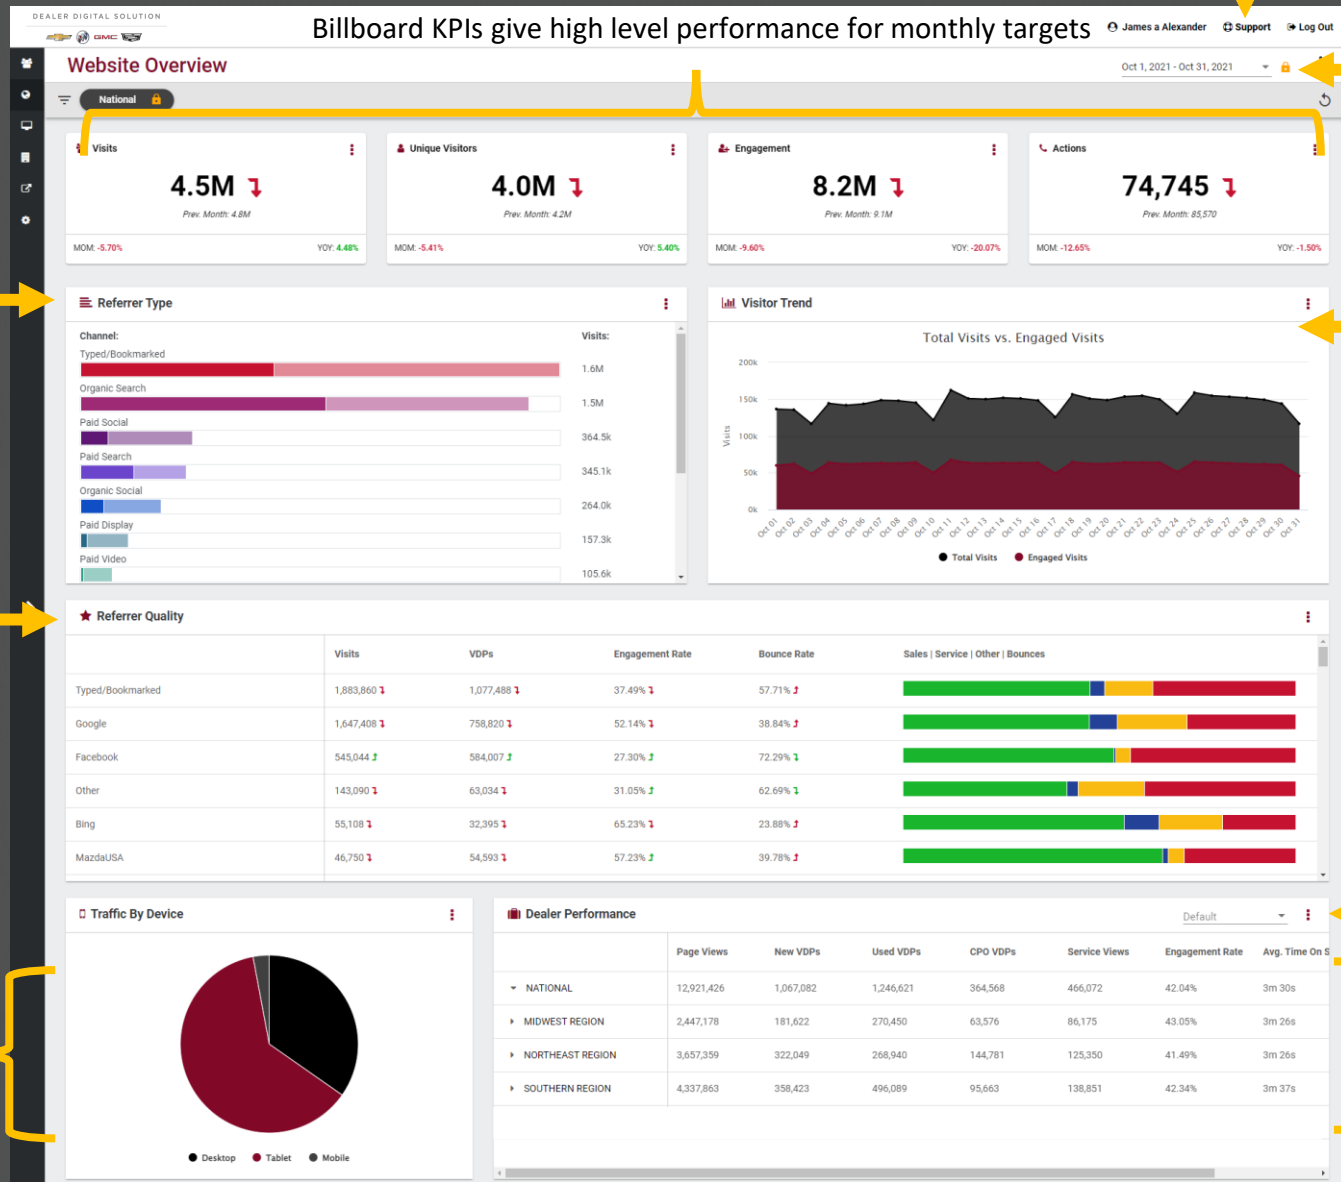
DEALER DIGITAL SOLUTION

GMC

Billboard KPIs give high level performance for monthly targets

James a Alexander Support Log Out

Website Overview

Oct 1, 2021 - Oct 31, 2021

National

Visits
4.5M
Prev. Month: 4.8M
MOM: -5.70% YOY: 4.48%

Unique Visitors
4.0M
Prev. Month: 4.2M
MOM: -5.41% YOY: 5.40%

Engagement
8.2M
Prev. Month: 9.1M
MOM: -9.60% YOY: -20.07%

Actions
74,745
Prev. Month: 85,570
MOM: -12.65% YOY: -1.50%

Referrer Type

Channel: Visits:
Typed/Bookmarked 1.6M
Organic Search 1.5M
Paid Social 364.5k
Paid Search 345.1k
Organic Social 264.0k
Paid Display 157.3k
Paid Video 105.6k

Visitor Trend

Total Visits vs. Engaged Visits

200k
150k
100k
50k
0k
Visits

Oct 01 Oct 02 Oct 03 Oct 04 Oct 05 Oct 06 Oct 07 Oct 08 Oct 09 Oct 10 Oct 11 Oct 12 Oct 13 Oct 14 Oct 15 Oct 16 Oct 17 Oct 18 Oct 19 Oct 20 Oct 21 Oct 22 Oct 23 Oct 24 Oct 25 Oct 26 Oct 27 Oct 28 Oct 29 Oct 30 Oct 31

Total Visits Engaged Visits

Referrer Quality

| | Visits | VDPs | Engagement Rate | Bounce Rate | Sales \| Service \| Other \| Bounces |
|---|---|---|---|---|---|
| Typed/Bookmarked | 1,883,860 | 1,077,488 | 37.49% | 57.71% | |
| Google | 1,647,408 | 758,820 | 52.14% | 38.84% | |
| Facebook | 545,044 | 584,007 | 27.30% | 72.29% | |
| Other | 143,090 | 63,034 | 31.05% | 62.69% | |
| Bing | 55,108 | 32,395 | 65.23% | 23.88% | |
| MazdaUSA | 46,750 | 54,593 | 57.23% | 39.78% | |

Traffic By Device

Desktop Tablet Mobile

Dealer Performance

Default

| | Page Views | New VDPs | Used VDPs | CPO VDPs | Service Views | Engagement Rate | Avg. Time On S |
|---|---|---|---|---|---|---|---|
| NATIONAL | 12,921,426 | 1,067,082 | 1,246,621 | 364,568 | 466,072 | 42.04% | 3m 30s |
| MIDWEST REGION | 2,447,178 | 181,622 | 270,450 | 63,576 | 86,175 | 43.05% | 3m 26s |
| NORTHEAST REGION | 3,657,359 | 322,049 | 268,940 | 144,781 | 125,350 | 41.49% | 3m 26s |
| SOUTHERN REGION | 4,337,863 | 358,423 | 496,089 | 95,663 | 138,851 | 42.34% | 3m 37s |